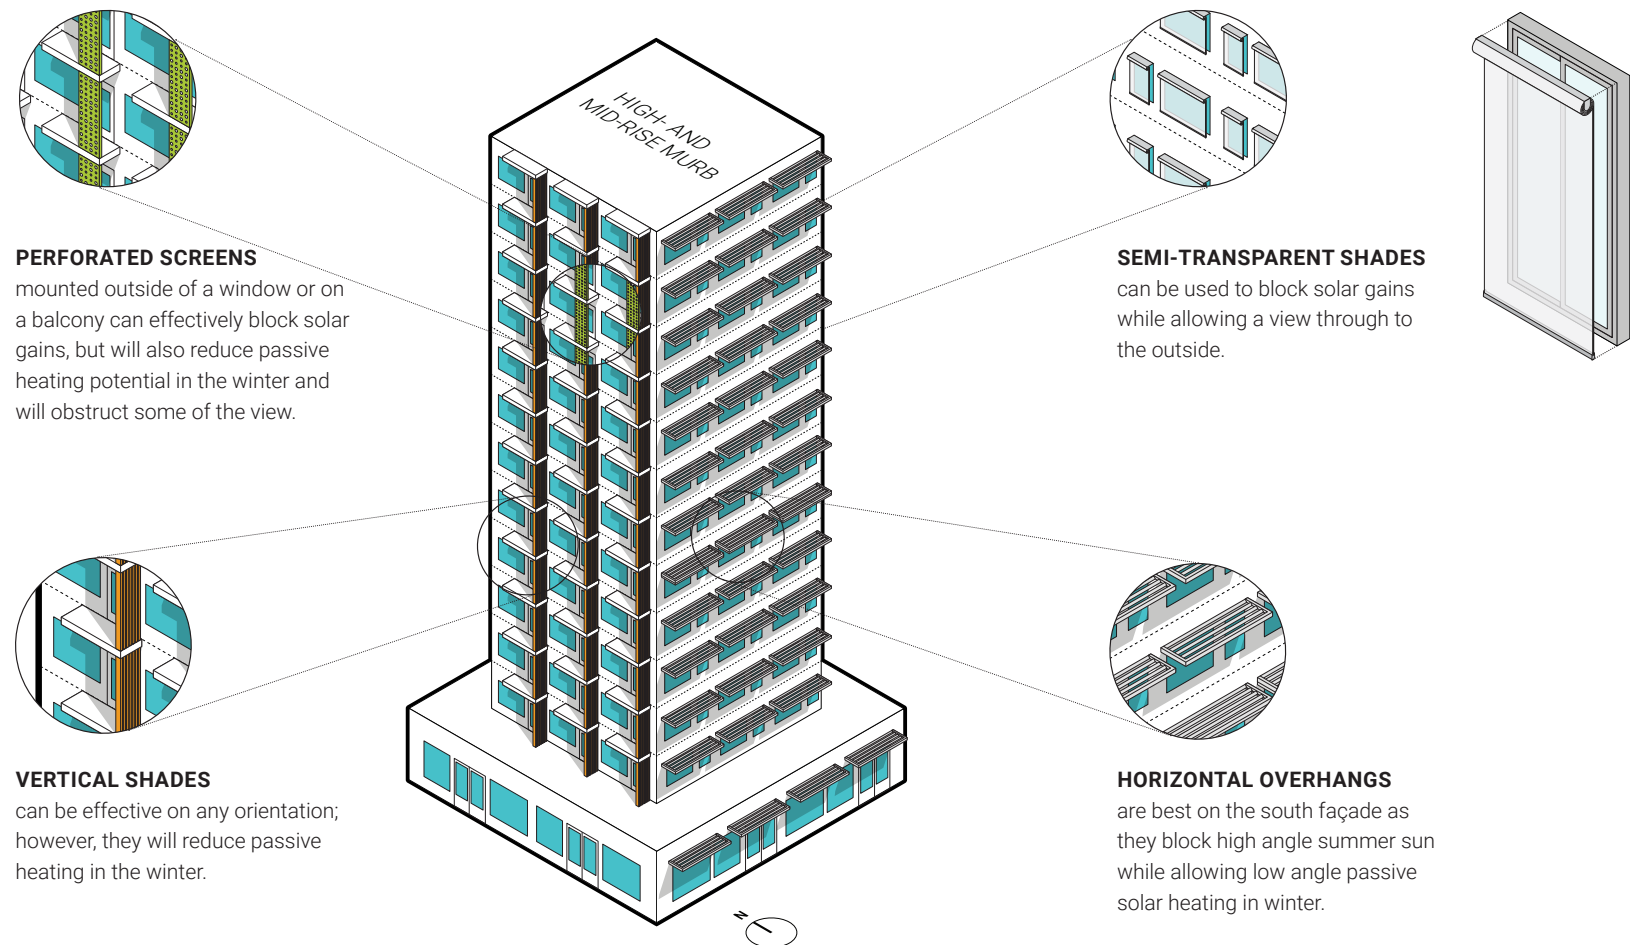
HIGH- AND MID-RISE MURB

PERFORATED SCREENS
mounted outside of a window or on a balcony can effectively block solar gains, but will also reduce passive heating potential in the winter and will obstruct some of the view.

SEMI-TRANSPARENT SHADES
can be used to block solar gains while allowing a view through to the outside.

VERTICAL SHADES
can be effective on any orientation; however, they will reduce passive heating in the winter.

HORIZONTAL OVERHANGS
are best on the south façade as they block high angle summer sun while allowing low angle passive solar heating in winter.

N